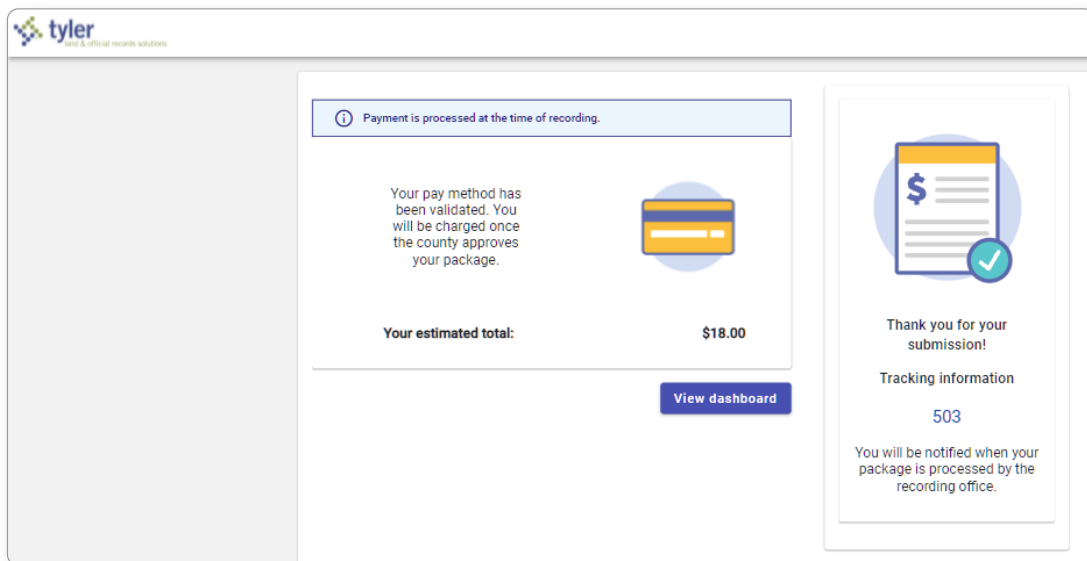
tyler
land & official records solutions

Payment is processed at the time of recording.

Your pay method has been validated. You will be charged once the county approves your package.

Your estimated total: $18.00

View dashboard

$

Thank you for your submission!

Tracking information

503

You will be notified when your package is processed by the recording office.